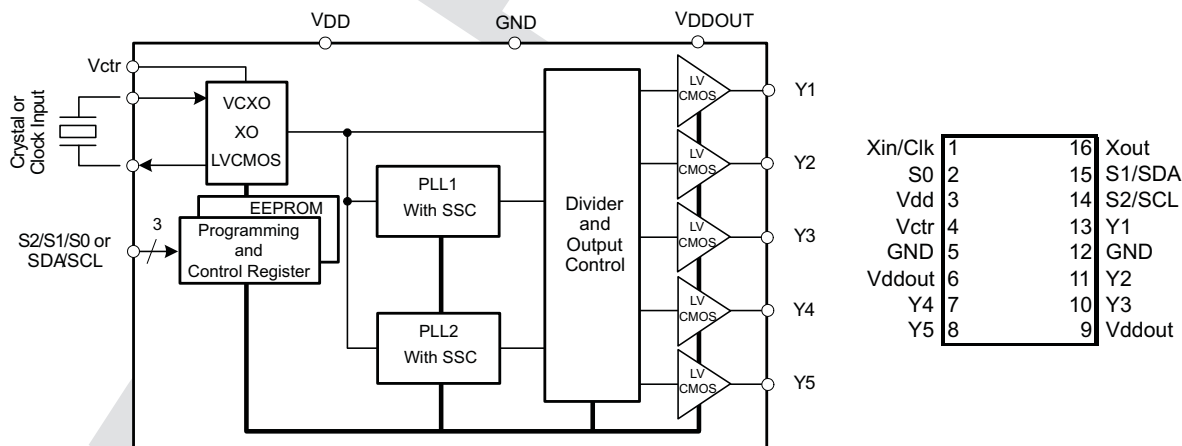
VDD GND VDDOUT

Vctr

Crystal or Clock Input

VCXO
XO
LVCMOS

EEPROM
Programming and Control Register

3

S2/S1/S0 or SDA/SCL

PLL1 With SSC

PLL2 With SSC

Divider and Output Control

LV CMOS Y1
LV CMOS Y2
LV CMOS Y3
LV CMOS Y4
LV CMOS Y5

| | | | |
|---|---|---|---|
| Xin/Clk | 1 | 16 | Xout |
| S0 | 2 | 15 | S1/SDA |
| Vdd | 3 | 14 | S2/SCL |
| Vctr | 4 | 13 | Y1 |
| GND | 5 | 12 | GND |
| Vddout | 6 | 11 | Y2 |
| Y4 | 7 | 10 | Y3 |
| Y5 | 8 | 9 | Vddout |